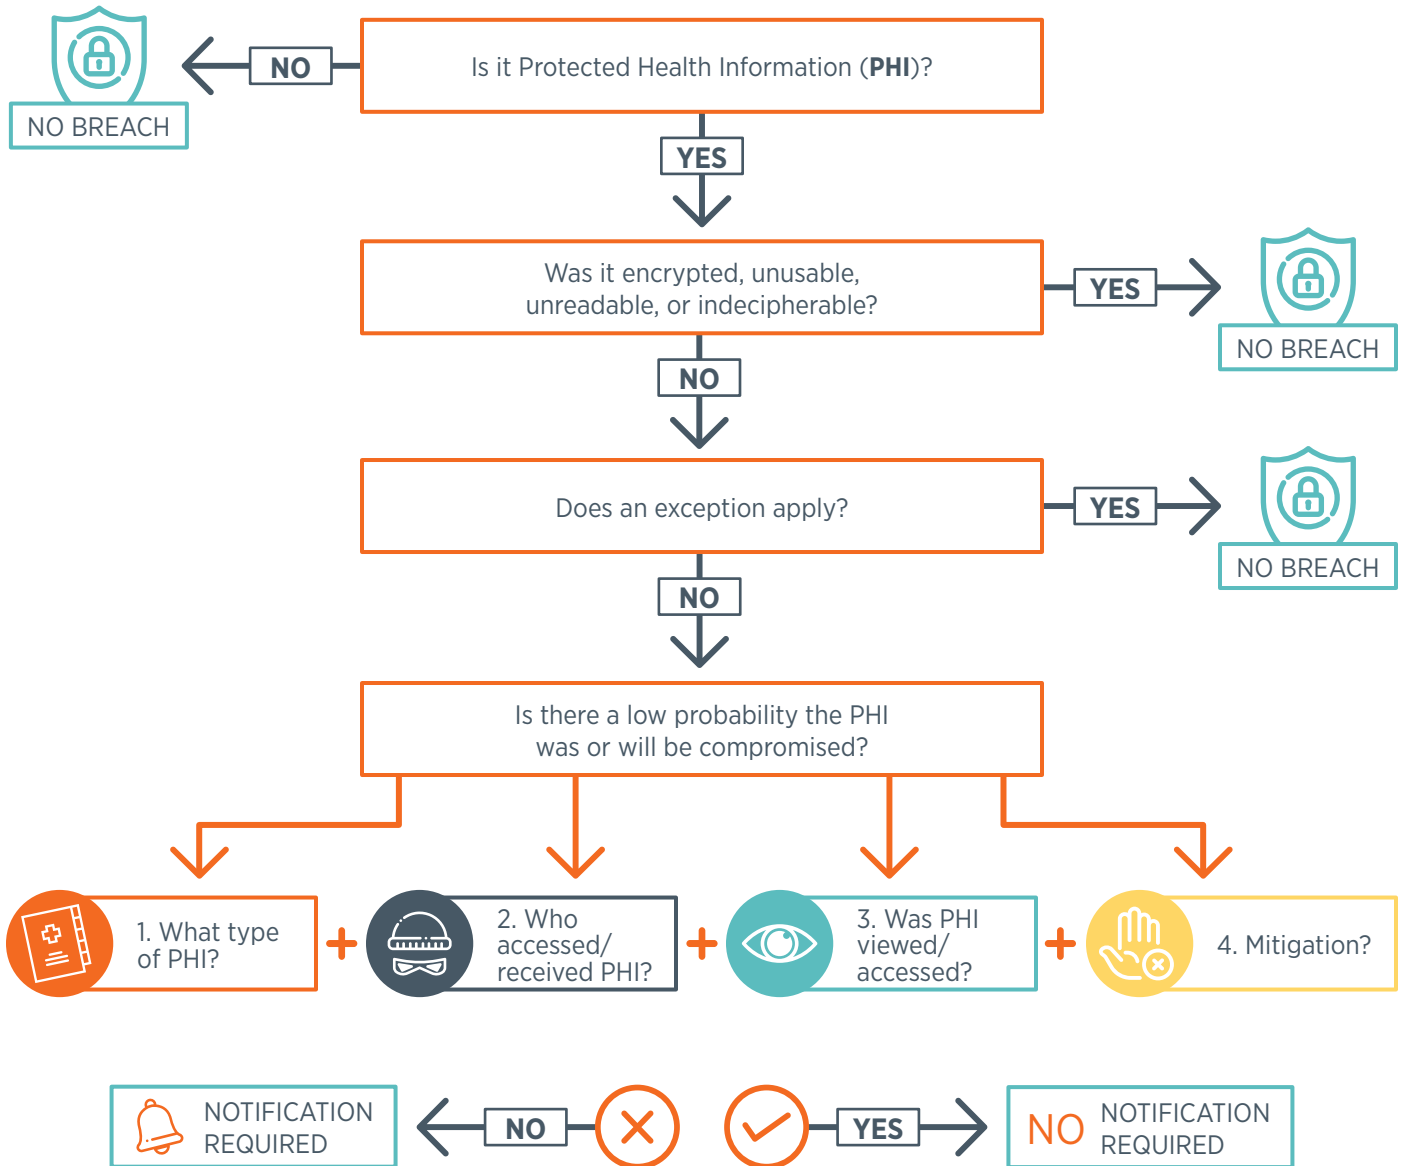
NO BREACH

NO

Is it Protected Health Information (**PHI**)?

YES

Was it encrypted, unusable, unreadable, or indecipherable?

YES

NO BREACH

NO

Does an exception apply?

YES

NO BREACH

NO

Is there a low probability the PHI was or will be compromised?

1. What type of PHI?

+

2. Who accessed/ received PHI?

+

3. Was PHI viewed/ accessed?

+

4. Mitigation?

NOTIFICATION REQUIRED

NO

YES

NO NOTIFICATION REQUIRED